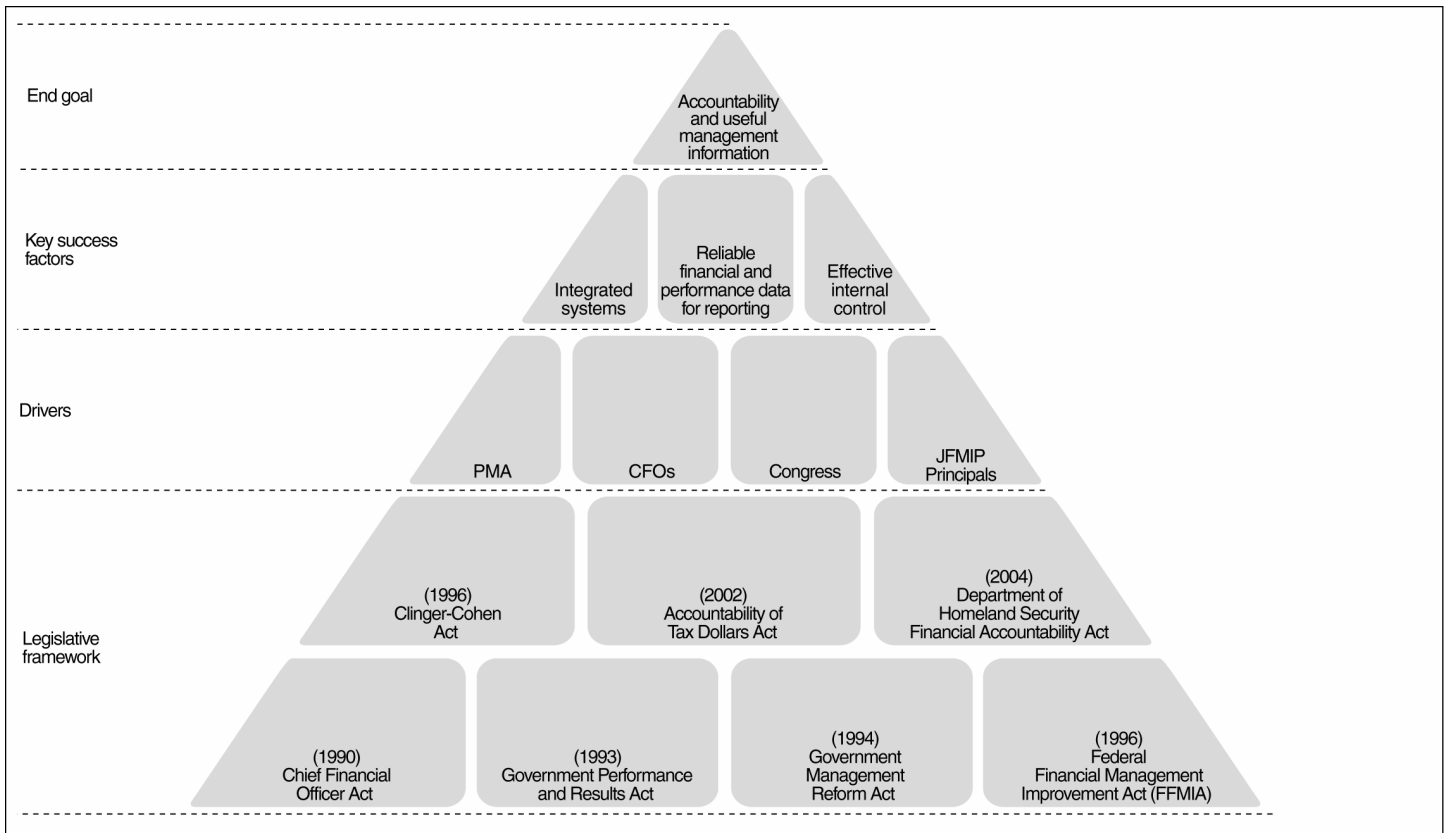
End goal

Accountability and useful management information

Key success factors

Integrated systems

Reliable financial and performance data for reporting

Effective internal control

Drivers

PMA

CFOs

Congress

JFMIP Principals

Legislative framework

(1996) Clinger-Cohen Act

(2002) Accountability of Tax Dollars Act

(2004) Department of Homeland Security Financial Accountability Act

(1990) Chief Financial Officer Act

(1993) Government Performance and Results Act

(1994) Government Management Reform Act

(1996) Federal Financial Management Improvement Act (FFMIA)